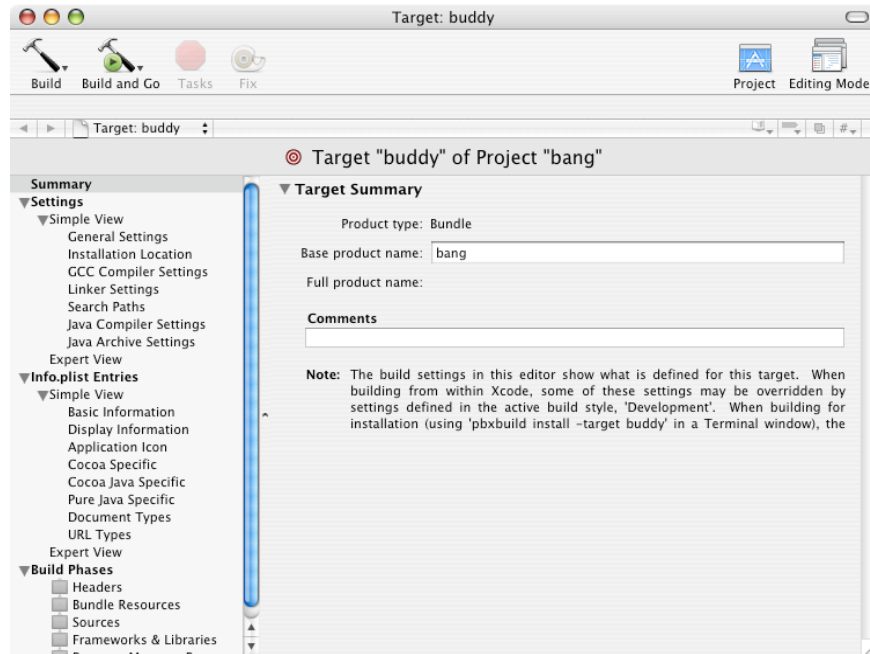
Target: buddy

Build Build and Go Tasks Fix Project Editing Mode

Target: buddy

Target "buddy" of Project "bang"

Summary
Settings
Simple View
General Settings
Installation Location
GCC Compiler Settings
Linker Settings
Search Paths
Java Compiler Settings
Java Archive Settings
Expert View
Info.plist Entries
Simple View
Basic Information
Display Information
Application Icon
Cocoa Specific
Cocoa Java Specific
Pure Java Specific
Document Types
URL Types
Expert View
Build Phases
Headers
Bundle Resources
Sources
Frameworks & Libraries
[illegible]

Target Summary

Product type: Bundle

Base product name: bang

Full product name:

Comments

Note: The build settings in this editor show what is defined for this target. When building from within Xcode, some of these settings may be overridden by settings defined in the active build style, 'Development'. When building for installation (using 'pbxbuild install -target buddy' in a Terminal window), the